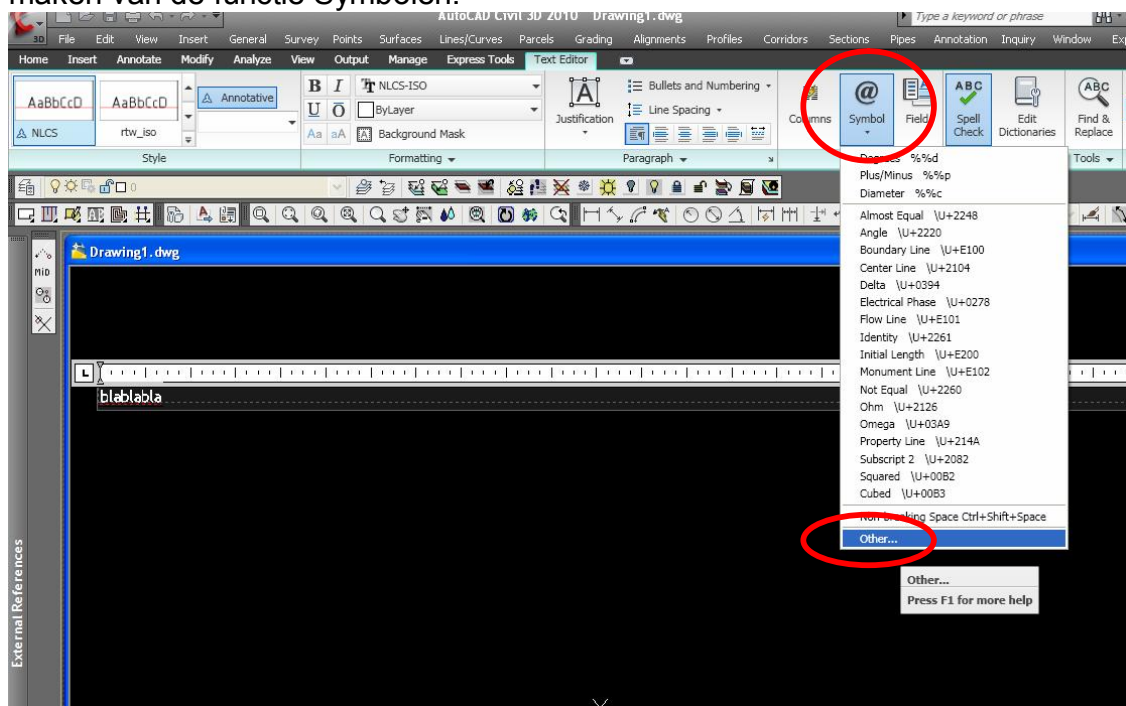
AutoCAD Civil 3D 2010 Drawing1.dwg

Type a keyword or phrase

File Edit View Insert General Survey Points Surfaces Lines/Curves Parcels Grading Alignments Profiles Corridors Sections Pipes Annotation Inquiry Window

Home Insert Annotate Modify Analyze View Output Manage Express Tools Text Editor

AaBbCcD AaBbCcD Annotative
NLCS rtw_iso
Style

NLCS-ISO
ByLayer
Background Mask
Formatting

Justification
Bullets and Numbering
Line Spacing
Paragraph

Columns Symbol Field Spell Check Edit Dictionaries Find & Replace
Tools

Degrees %%d
Plus/Minus %%p
Diameter %%c
Almost Equal \U+2248
Angle \U+2220
Boundary Line \U+E100
Center Line \U+2104
Delta \U+0394
Electrical Phase \U+0278
Flow Line \U+E101
Identity \U+2261
Initial Length \U+E200
Monument Line \U+E102
Not Equal \U+2260
Ohm \U+2126
Omega \U+03A9
Property Line \U+214A
Subscript 2 \U+2082
Squared \U+00B2
Cubed \U+00B3
Non-breaking Space Ctrl+Shift+Space
Other...

Other...
Press F1 for more help

Drawing1.dwg

blablabla

External References